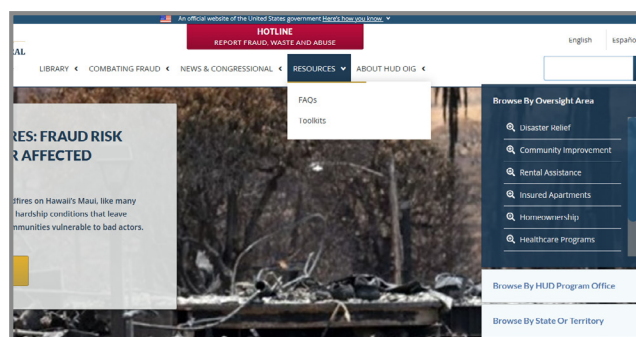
An official website of the United States government Here's how you know

HOTLINE
REPORT FRAUD, WASTE AND ABUSE

English Españo

AL

LIBRARY COMBATING FRAUD NEWS & CONGRESSIONAL RESOURCES ABOUT HUD OIG

FAQs

Toolkits

RES: FRAUD RISK
R AFFECTED

dfires on Hawai'i's Maui, like many
hardship conditions that leave
mmunities vulnerable to bad actors.

Browse By Oversight Area

Disaster Relief

Community Improvement

Rental Assistance

Insured Apartments

Homeownership

Healthcare Programs

Browse By HUD Program Office

Browse By State Or Territory